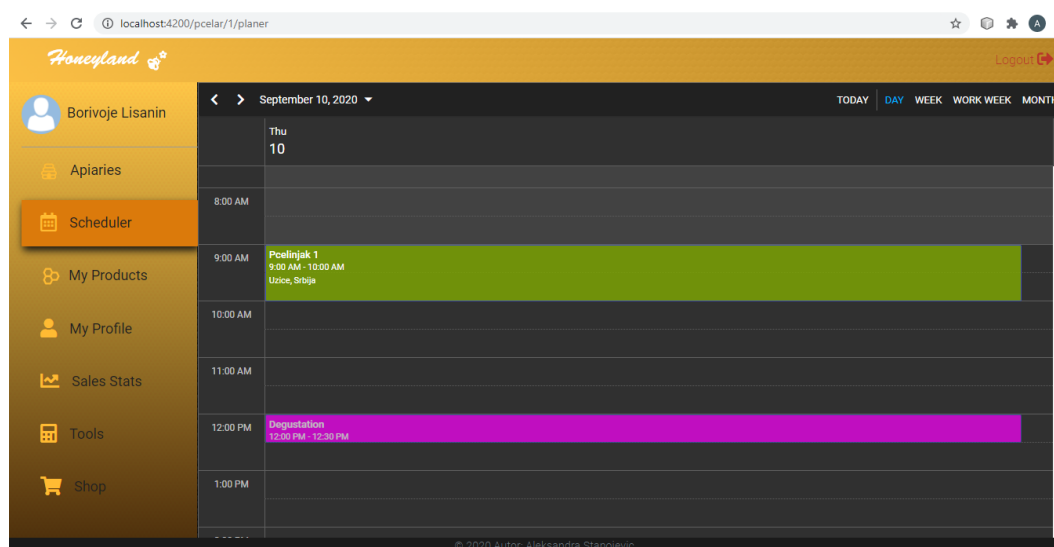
localhost:4200/pcelar/1/planer

Honeyland

Logout

Borivoje Lisanin

Apiaries

Scheduler

My Products

My Profile

Sales Stats

Tools

Shop

September 10, 2020

TODAY DAY WEEK WORK WEEK MONTH

Thu
10

8:00 AM

9:00 AM

Pcelinjak 1
9:00 AM - 10:00 AM
Uzice, Srbija

10:00 AM

11:00 AM

12:00 PM

Degustation
12:00 PM - 12:30 PM

1:00 PM

© 2020 Autor: Aleksandra Stanojevic